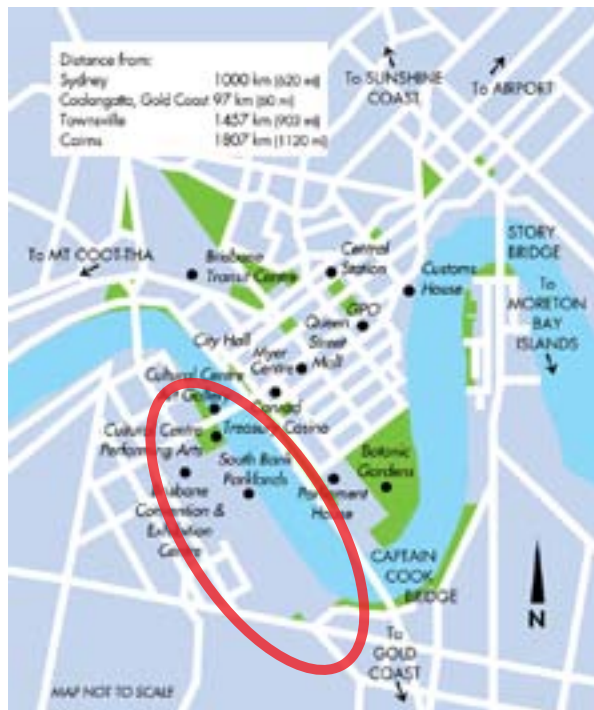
Distance from:
Sydney 1000 km (620 mi)
Coolangatta, Gold Coast 97 km (60 mi)
Townsville 1457 km (905 mi)
Cairns 1807 km (1120 mi)

To SUNSHINE COAST

To AIRPORT

To MT COOT-THA

Brisbane Transit Centre

Central Station

Customs House

STORY BRIDGE

To MORETON BAY ISLANDS

GPO

Queen Street Mall

City Hall

Myer Centre

Cultural Centre Art Gallery

Conrad Treasury Casino

Cultural Centre Performing Arts

South Bank Parklands

Botanic Gardens

Brisbane Convention & Exhibition Centre

Parliament House

CAPTAIN COOK BRIDGE

N

To GOLD COAST

MAP NOT TO SCALE